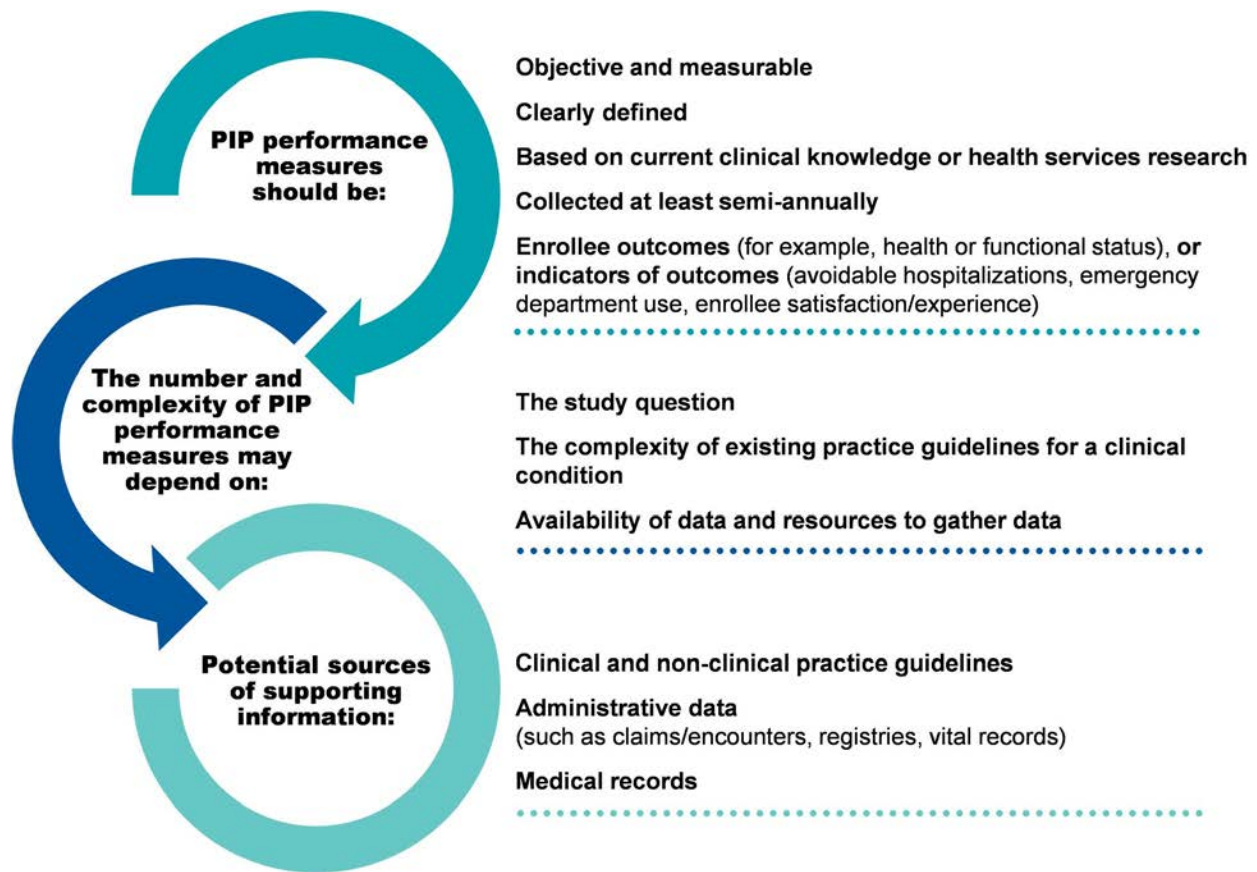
PIP performance measures should be:

Objective and measurable

Clearly defined

Based on current clinical knowledge or health services research

Collected at least semi-annually

Enrollee outcomes (for example, health or functional status), or indicators of outcomes (avoidable hospitalizations, emergency department use, enrollee satisfaction/experience)

The number and complexity of PIP performance measures may depend on:

The study question

The complexity of existing practice guidelines for a clinical condition

Availability of data and resources to gather data

Potential sources of supporting information:

Clinical and non-clinical practice guidelines

Administrative data
(such as claims/encounters, registries, vital records)

Medical records